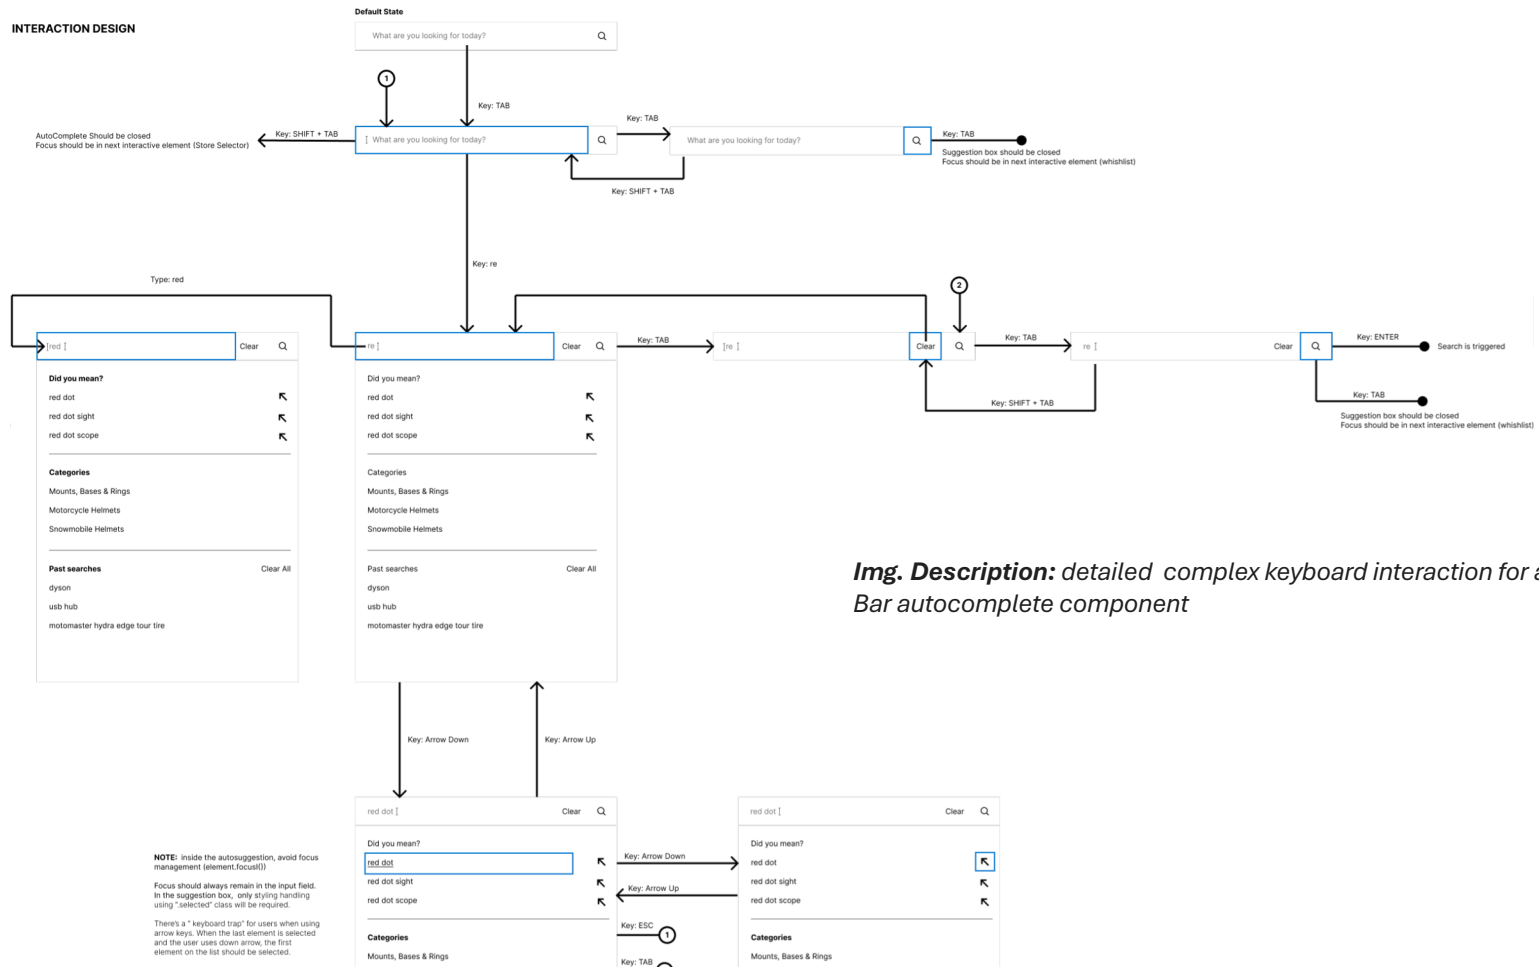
INTERACTION DESIGN

Default State

What are you looking for today?

1

Key: TAB

AutoComplete Should be closed
Focus should be in next interactive element (Store Selector)

Key: SHIFT + TAB

What are you looking for today?

Key: TAB

What are you looking for today?

Key: TAB

Suggestion box should be closed
Focus should be in next interactive element (whishlist)

Key: SHIFT + TAB

Key: re

Type: red

2

red

Clear

Did you mean?

red dot

red dot sight

red dot scope

Categories

Mounts, Bases & Rings

Motorcycle Helmets

Snowmobile Helmets

Past searches

Clear All

dyson

usb hub

motomaster hydra edge tour tire

re

Clear

Did you mean?

red dot

red dot sight

red dot scope

Categories

Mounts, Bases & Rings

Motorcycle Helmets

Snowmobile Helmets

Past searches

Clear All

dyson

usb hub

motomaster hydra edge tour tire

Key: TAB

re

Clear

Key: TAB

re

Clear

Key: ENTER

Search is triggered

Key: SHIFT + TAB

Key: TAB

Suggestion box should be closed
Focus should be in next interactive element (whishlist)

Img. Description: detailed complex keyboard interaction for a Bar autocomplete component

Key: Arrow Down

Key: Arrow Up

NOTE: Inside the autosuggestion, avoid focus management (element.focus())

Focus should always remain in the input field. In the suggestion box, only styling handling using ".selected" class will be required.

There's a " keyboard trap" for users when using arrow keys. When the last element is selected and the user uses down arrow, the first element on the list should be selected.

red dot

Clear

Did you mean?

red dot

red dot sight

red dot scope

Categories

Mounts, Bases & Rings

Key: Arrow Down

Key: Arrow Up

Key: ESC

1

Key: TAB

red dot

Clear

Did you mean?

red dot

red dot sight

red dot scope

Categories

Mounts, Bases & Rings